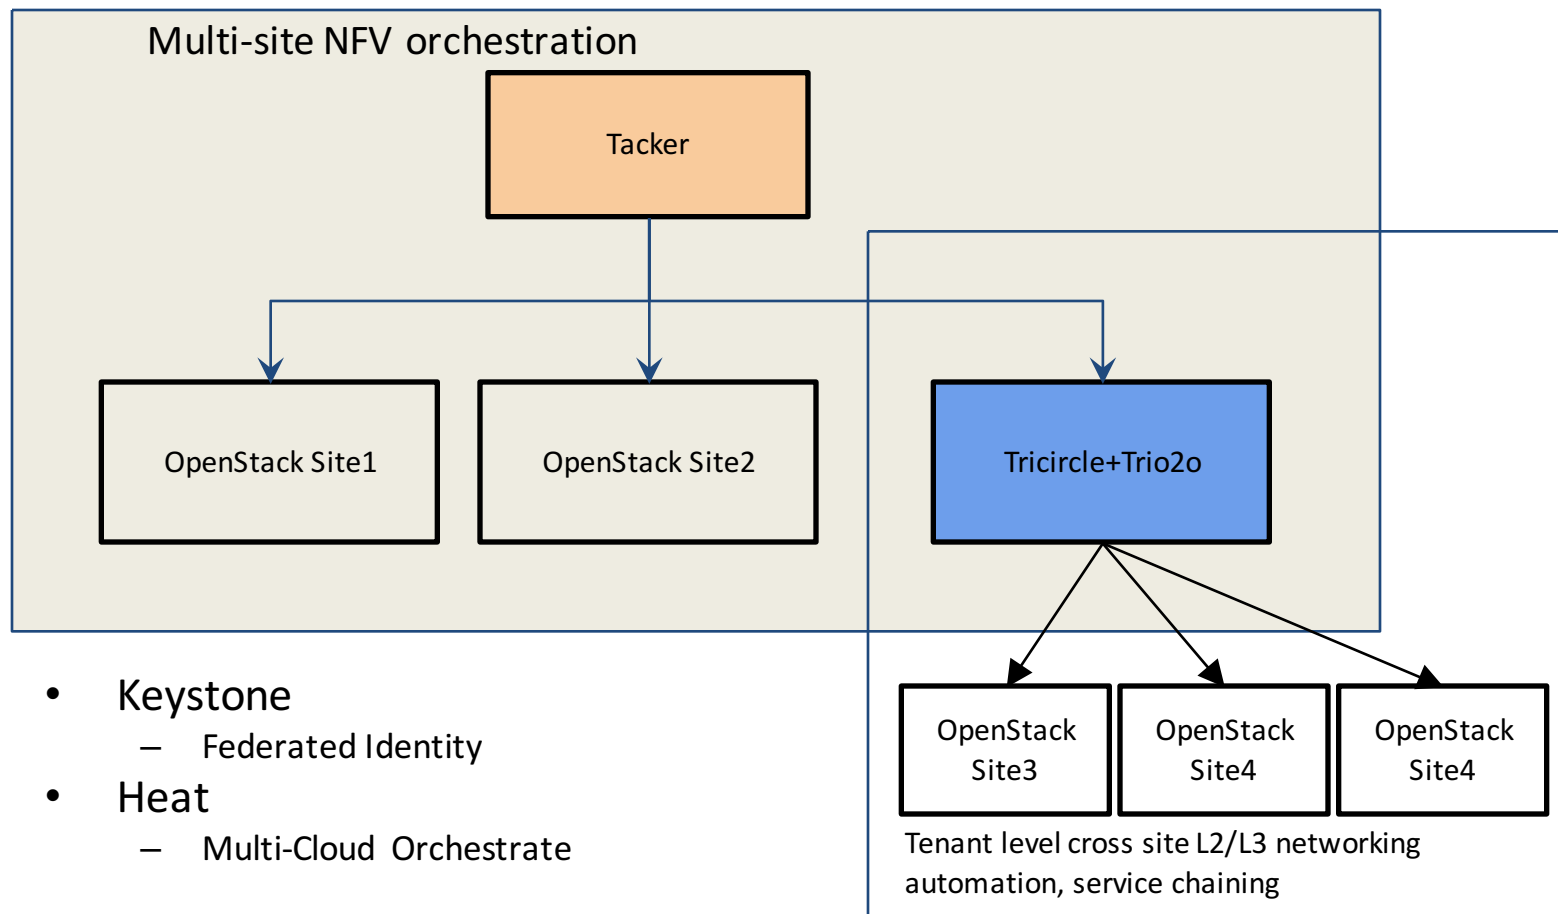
Multi-site NFV orchestration

Tacker

OpenStack Site1

OpenStack Site2

Tricircle+Trio2o

OpenStack Site3

OpenStack Site4

OpenStack Site4

Tenant level cross site L2/L3 networking automation, service chaining

• Keystone
– Federated Identity
• Heat
– Multi-Cloud Orchestrate